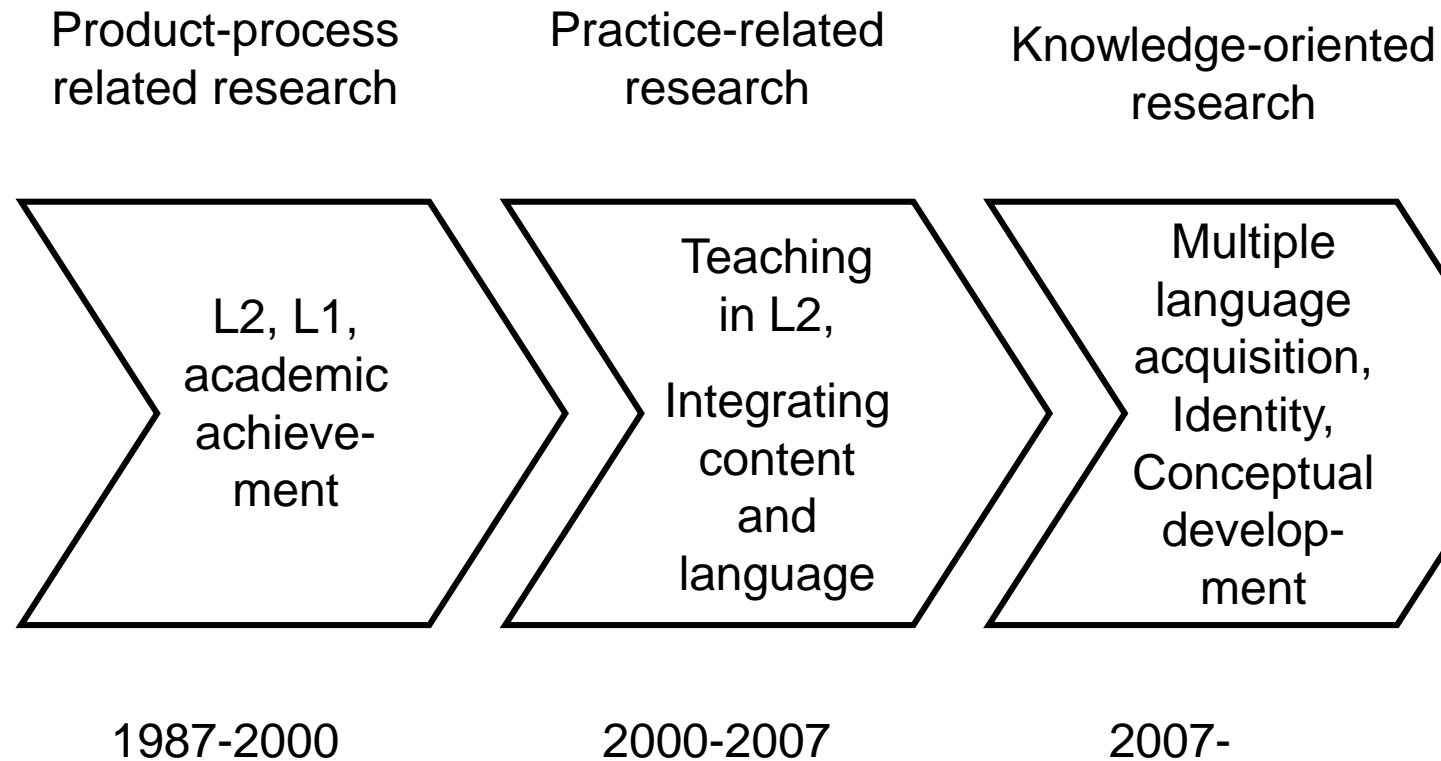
Product-process related research

L2, L1, academic achievement

1987-2000

Practice-related research

Teaching in L2,

Integrating content and language

2000-2007

Knowledge-oriented research

Multiple language acquisition, Identity, Conceptual development

2007-